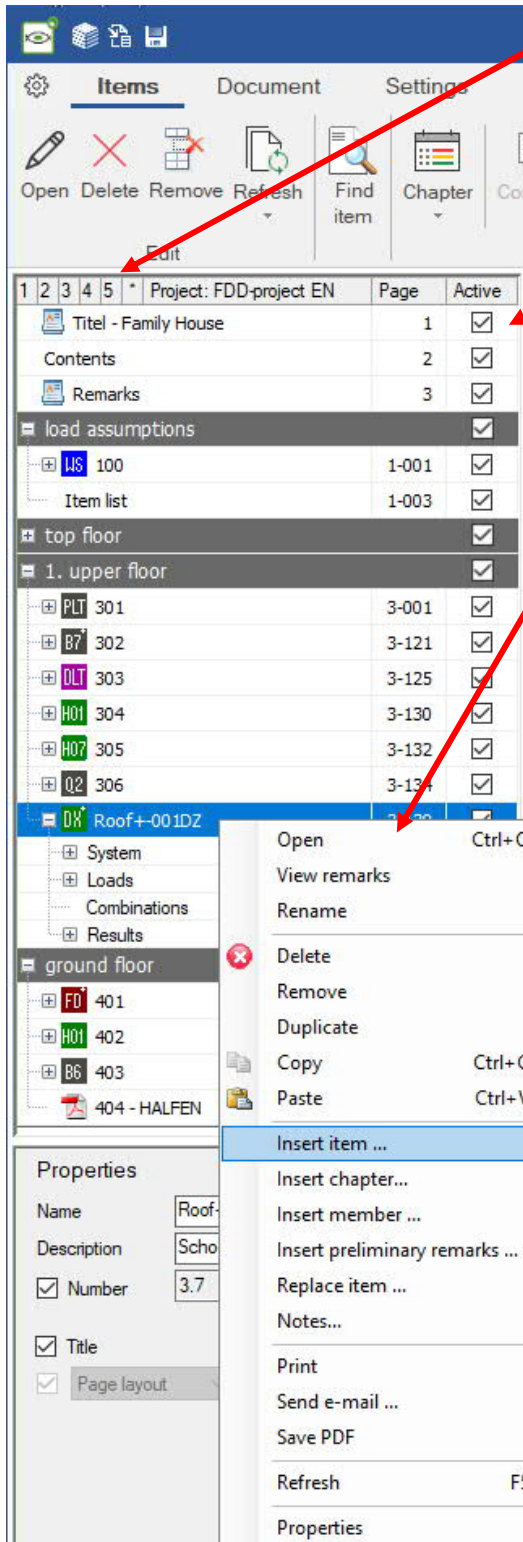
Items Document Settings

Open Delete Remove Refresh Find item Chapter Co

Edit

| 1 2 3 4 5 * Project: FDD-project EN | Page | Active |
|---|---|---|
| Titel - Family House | 1 | ☑ |
| Contents | 2 | ☑ |
| Remarks | 3 | ☑ |
| load assumptions | | ☑ |
| WS 100 | 1-001 | ☑ |
| Item list | 1-003 | ☑ |
| top floor | | ☑ |
| 1. upper floor | | ☑ |
| PLT 301 | 3-001 | ☑ |
| B7 302 | 3-121 | ☑ |
| DLT 303 | 3-125 | ☑ |
| H01 304 | 3-130 | ☑ |
| H07 305 | 3-132 | ☑ |
| Q2 306 | 3-134 | ☑ |
| DX Roof+-001DZ | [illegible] | |
| System | | |
| Loads | | |
| Combinations | | |
| Results | | |
| ground floor | | |
| FD 401 | | |
| H01 402 | | |
| B6 403 | | |
| 404 - HALFEN | | |

Open Ctrl+O
View remarks
Rename
Delete
Remove
Duplicate
Copy Ctrl+C
Paste Ctrl+V
Insert item ...
Insert chapter...
Insert member ...
Insert preliminary remarks ...
Replace item ...
Notes...
Print
Send e-mail ...
Save PDF
Refresh F5
Properties

Properties
Name Roof-
Description Scho
☑ Number 3.7
☑ Title
☑ Page layout